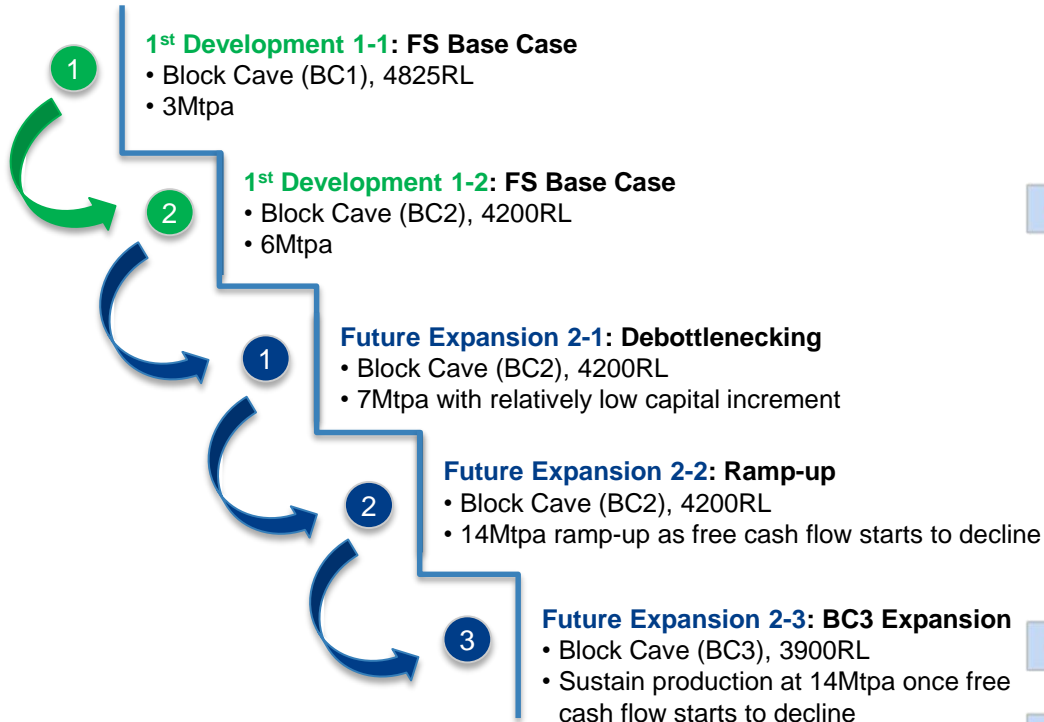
1

$1^{st}$ Development 1-1: FS Base Case
• Block Cave (BC1), 4825RL
• 3Mtpa

2

$1^{st}$ Development 1-2: FS Base Case
• Block Cave (BC2), 4200RL
• 6Mtpa

1

Future Expansion 2-1: Debottlenecking
• Block Cave (BC2), 4200RL
• 7Mtpa with relatively low capital increment

2

Future Expansion 2-2: Ramp-up
• Block Cave (BC2), 4200RL
• 14Mtpa ramp-up as free cash flow starts to decline

3

Future Expansion 2-3: BC3 Expansion
• Block Cave (BC3), 3900RL
• Sustain production at 14Mtpa once free cash flow starts to decline